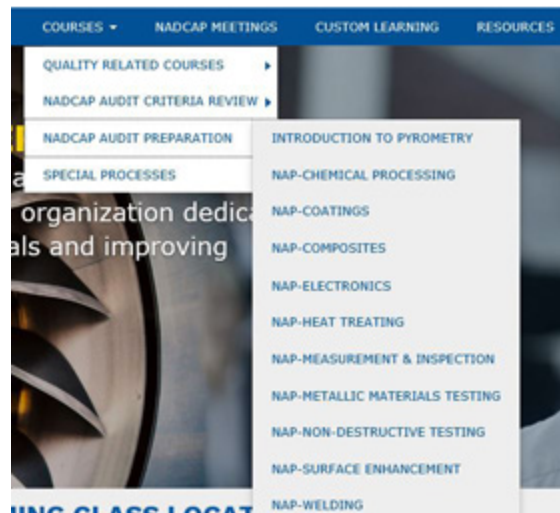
COURSES ▾ NADCAP MEETINGS CUSTOM LEARNING RESOURCES

QUALITY RELATED COURSES ▸
NADCAP AUDIT CRITERIA REVIEW ▸
NADCAP AUDIT PREPARATION
SPECIAL PROCESSES

INTRODUCTION TO PYROMETRY
NAP-CHEMICAL PROCESSING
NAP-COATINGS
NAP-COMPOSITES
NAP-ELECTRONICS
NAP-HEAT TREATING
NAP-MEASUREMENT & INSPECTION
NAP-METALLIC MATERIALS TESTING
NAP-NON-DESTRUCTIVE TESTING
NAP-SURFACE ENHANCEMENT
NAP-WELDING

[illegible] a
organization dedica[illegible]
als and improving

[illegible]ING CLASS LOCAT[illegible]